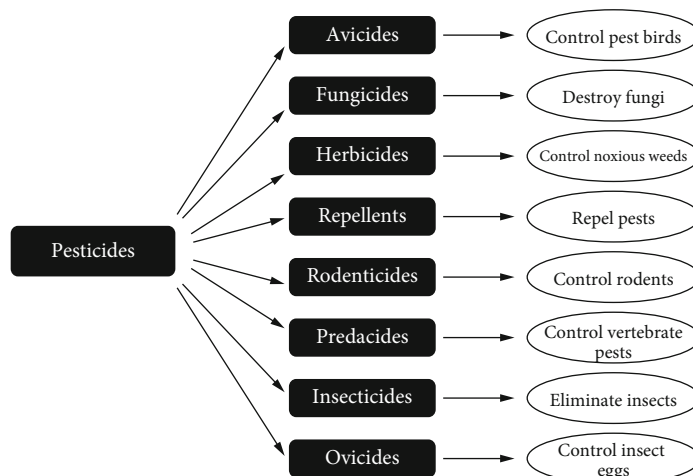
Pesticides

Avicides
Control pest birds

Fungicides
Destroy fungi

Herbicides
Control noxious weeds

Repellents
Repel pests

Rodenticides
Control rodents

Predacides
Control vertebrate pests

Insecticides
Eliminate insects

Ovicides
Control insect eggs